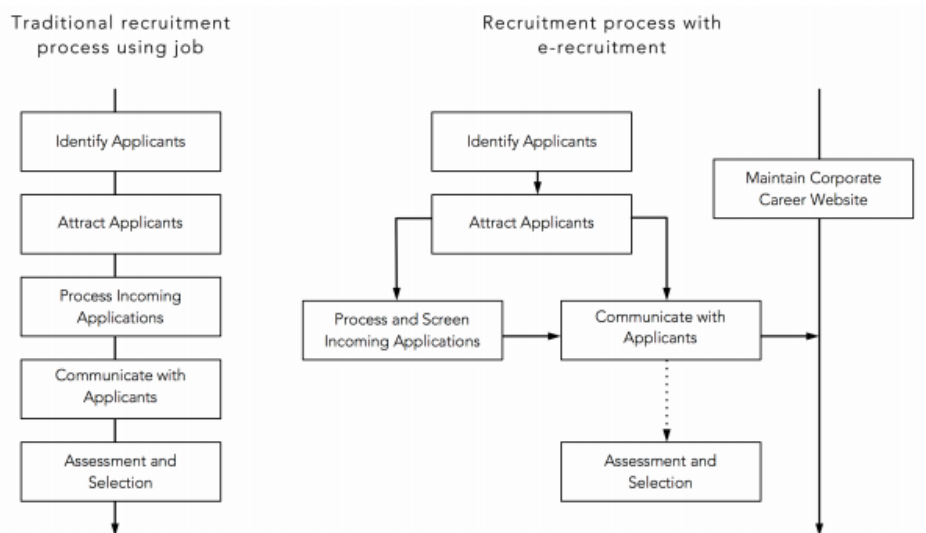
Traditional recruitment process using job

Identify Applicants

Attract Applicants

Process Incoming Applications

Communicate with Applicants

Assessment and Selection

Recruitment process with e-recruitment

Identify Applicants

Attract Applicants

Maintain Corporate Career Website

Process and Screen Incoming Applications

Communicate with Applicants

Assessment and Selection